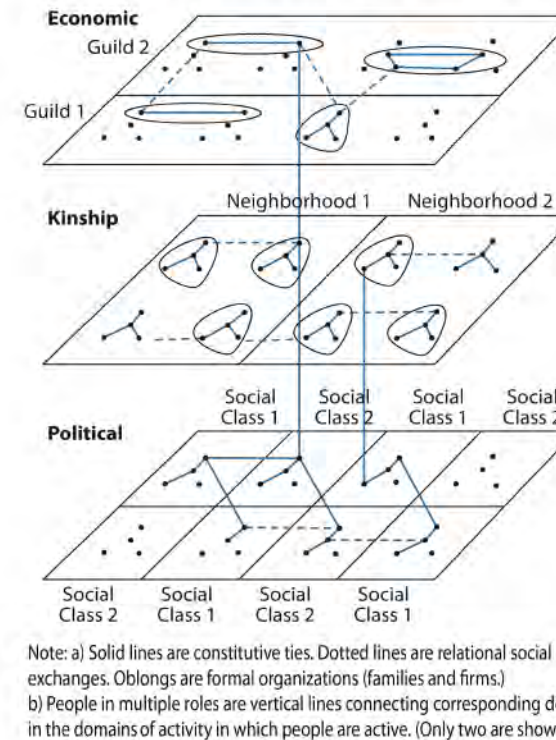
Economic

Guild 2

Guild 1

Neighborhood 1

Neighborhood 2

Kinship

Social Class 1

Social Class 2

Social Class 1

Social Class 2

Political

Social Class 2

Social Class 1

Social Class 2

Social Class 1

Note: a) Solid lines are constitutive ties. Dotted lines are relational social exchanges. Oblongs are formal organizations (families and firms.)
b) People in multiple roles are vertical lines connecting corresponding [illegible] in the domains of activity in which people are active. (Only two are show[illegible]